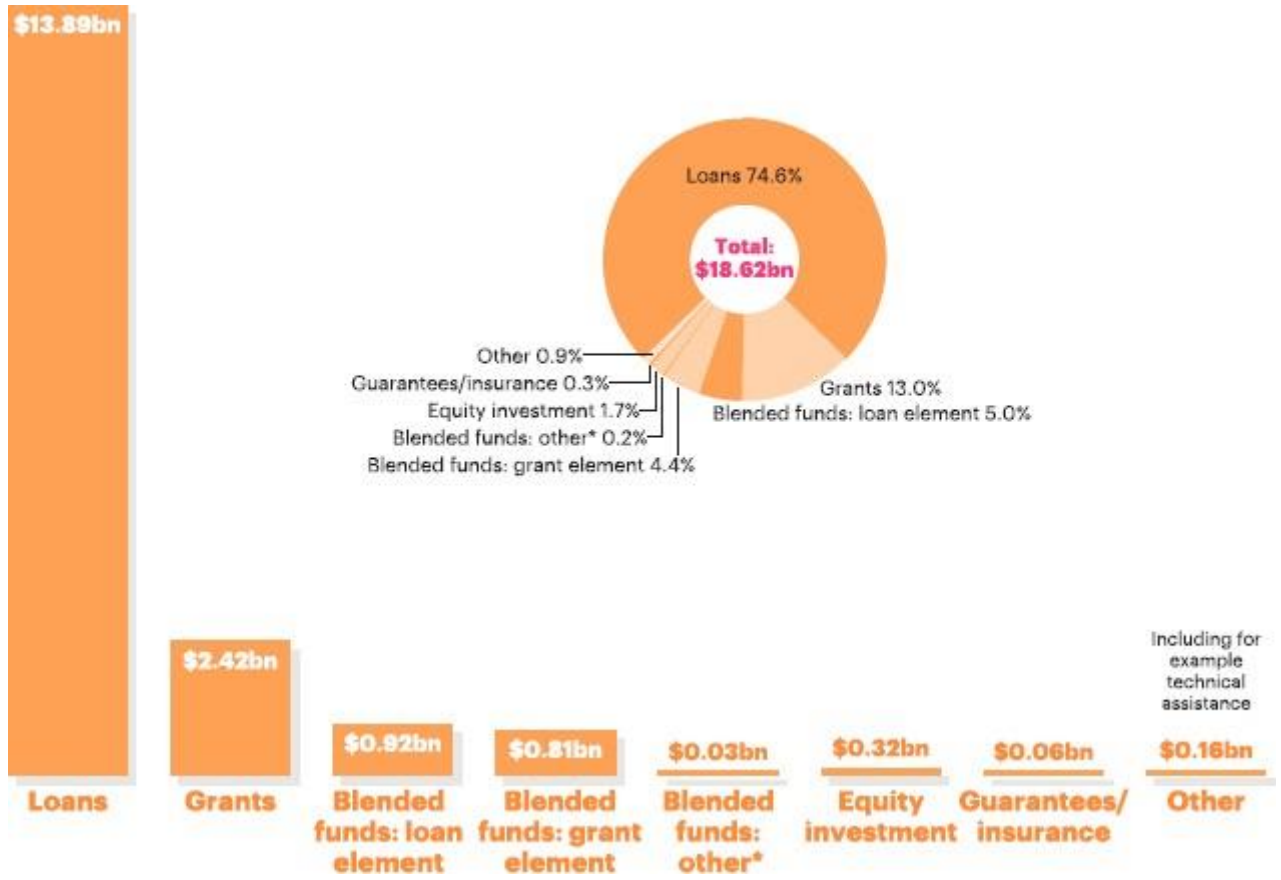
$13.89bn

Loans 74.6%

Total: $18.62bn

Other 0.9%
Guarantees/insurance 0.3%
Equity investment 1.7%
Blended funds: other* 0.2%
Blended funds: grant element 4.4%

Grants 13.0%
Blended funds: loan element 5.0%

$2.42bn

$0.92bn

$0.81bn

$0.03bn

$0.32bn

$0.06bn

Including for example technical assistance

$0.16bn

Loans

Grants

Blended funds: loan element

Blended funds: grant element

Blended funds: other*

Equity investment

Guarantees/ insurance

Other